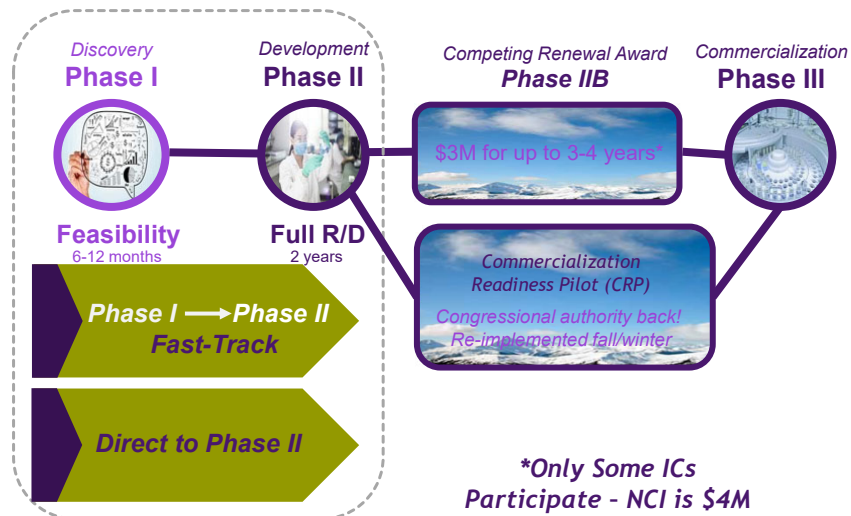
Discovery
Phase I

Development
Phase II

Competing Renewal Award
Phase IIB

Commercialization
Phase III

$3M for up to 3-4 years*

Feasibility
6-12 months

Full R/D
2 years

Commercialization
Readiness Pilot (CRP)

Congressional authority back!
Re-implemented fall/winter

Phase I ⟶ Phase II
Fast-Track

Direct to Phase II

*Only Some ICs
Participate - NCI is $4M